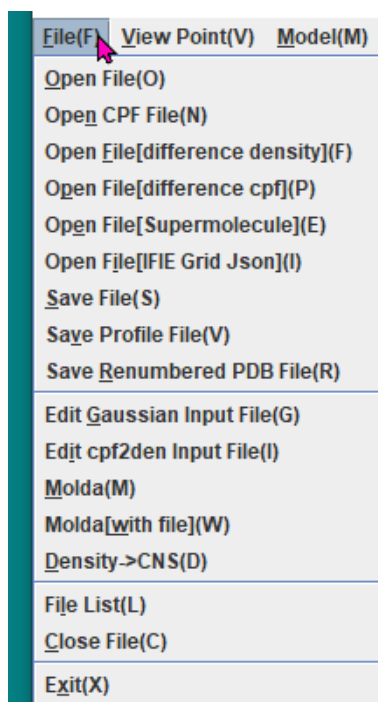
File(F) View Point(V) Model(M)
Open File(O)
Open CPF File(N)
Open File[difference density](F)
Open File[difference cpf](P)
Open File[Supermolecule](E)
Open File[IFIE Grid Json](I)
Save File(S)
Save Profile File(V)
Save Renumbered PDB File(R)
Edit Gaussian Input File(G)
Edit cpf2den Input File(I)
Molda(M)
Molda[with file](W)
Density->CNS(D)
File List(L)
Close File(C)
Exit(X)